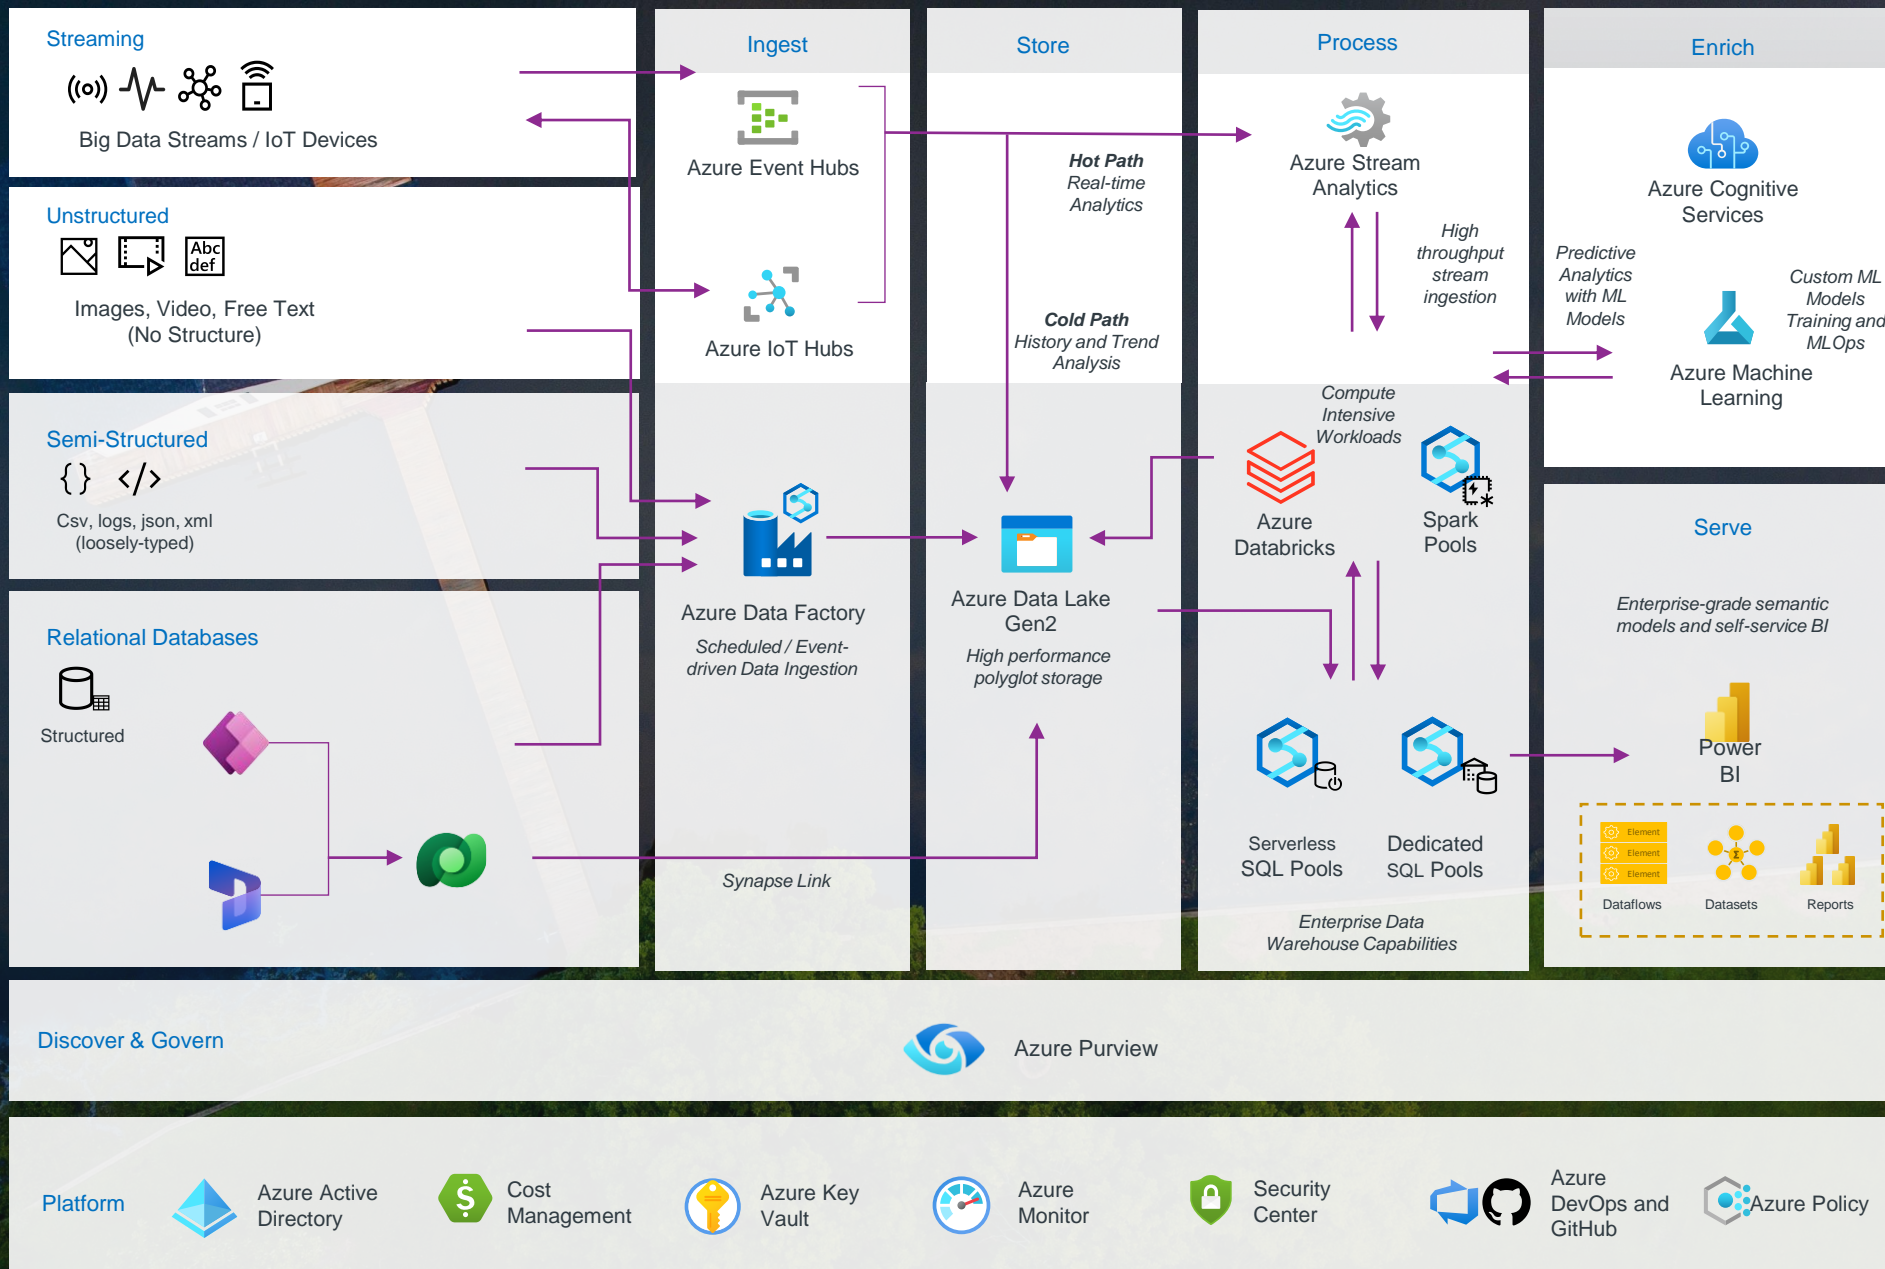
Streaming

Big Data Streams / IoT Devices

Unstructured

Abc def

Images, Video, Free Text (No Structure)

Semi-Structured

{} </>

Csv, logs, json, xml (loosely-typed)

Relational Databases

Structured

Ingest

Azure Event Hubs

Azure IoT Hubs

Azure Data Factory

Scheduled / Event-driven Data Ingestion

Synapse Link

Store

Hot Path
Real-time Analytics

Cold Path
History and Trend Analysis

Azure Data Lake Gen2

High performance polyglot storage

Process

Azure Stream Analytics

High throughput stream ingestion

Compute Intensive Workloads

Azure Databricks

Spark Pools

Serverless SQL Pools

Dedicated SQL Pools

Enterprise Data Warehouse Capabilities

Enrich

Azure Cognitive Services

Predictive Analytics with ML Models

Custom ML Models Training and MLOps

Azure Machine Learning

Serve

Enterprise-grade semantic models and self-service BI

Power BI

Element
Element
Element

Dataflows

Datasets

Reports

Discover & Govern

Azure Purview

Platform

Azure Active Directory

Cost Management

Azure Key Vault

Azure Monitor

Security Center

Azure DevOps and GitHub

Azure Policy